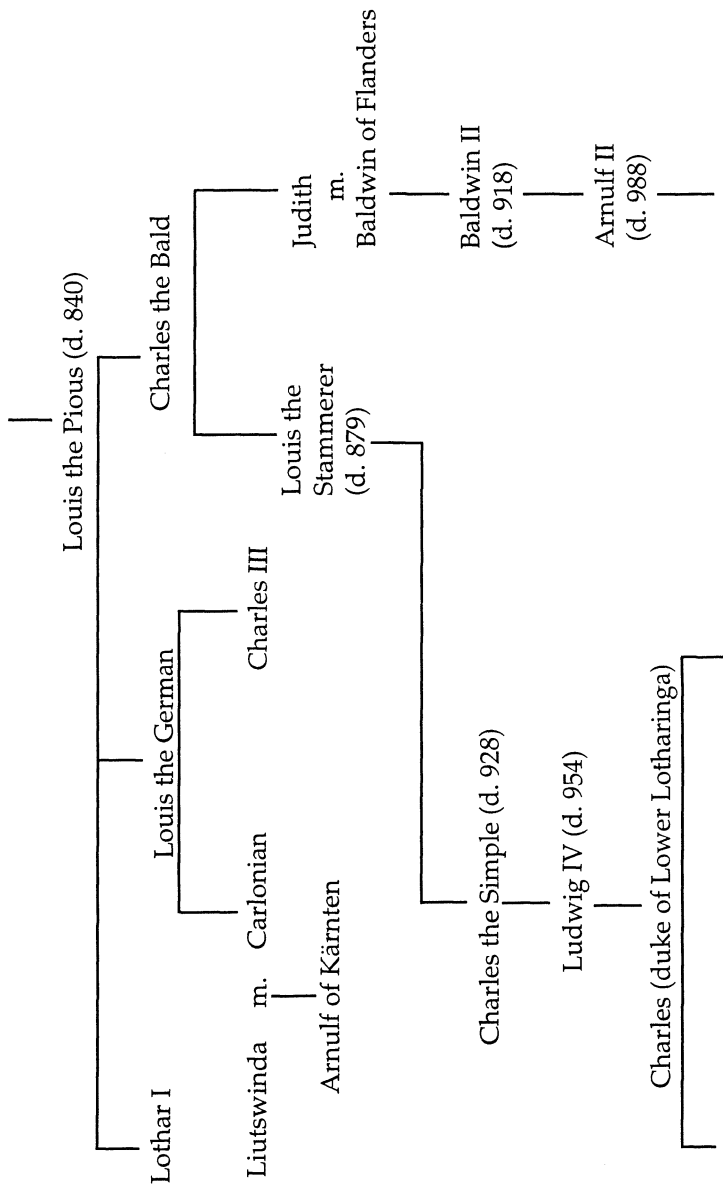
Louis the Pious (d. 840)

Lothar I

Louis the German

Charles the Bald

Carlonian

Charles III

Liutswinda m. Carlonian

Arnulf of Kärnten

Louis the Stammerer (d. 879)

Judith m. Baldwin of Flanders

Baldwin II (d. 918)

Arnulf II (d. 988)

Charles the Simple (d. 928)

Ludwig IV (d. 954)

Charles (duke of Lower Lotharinga)